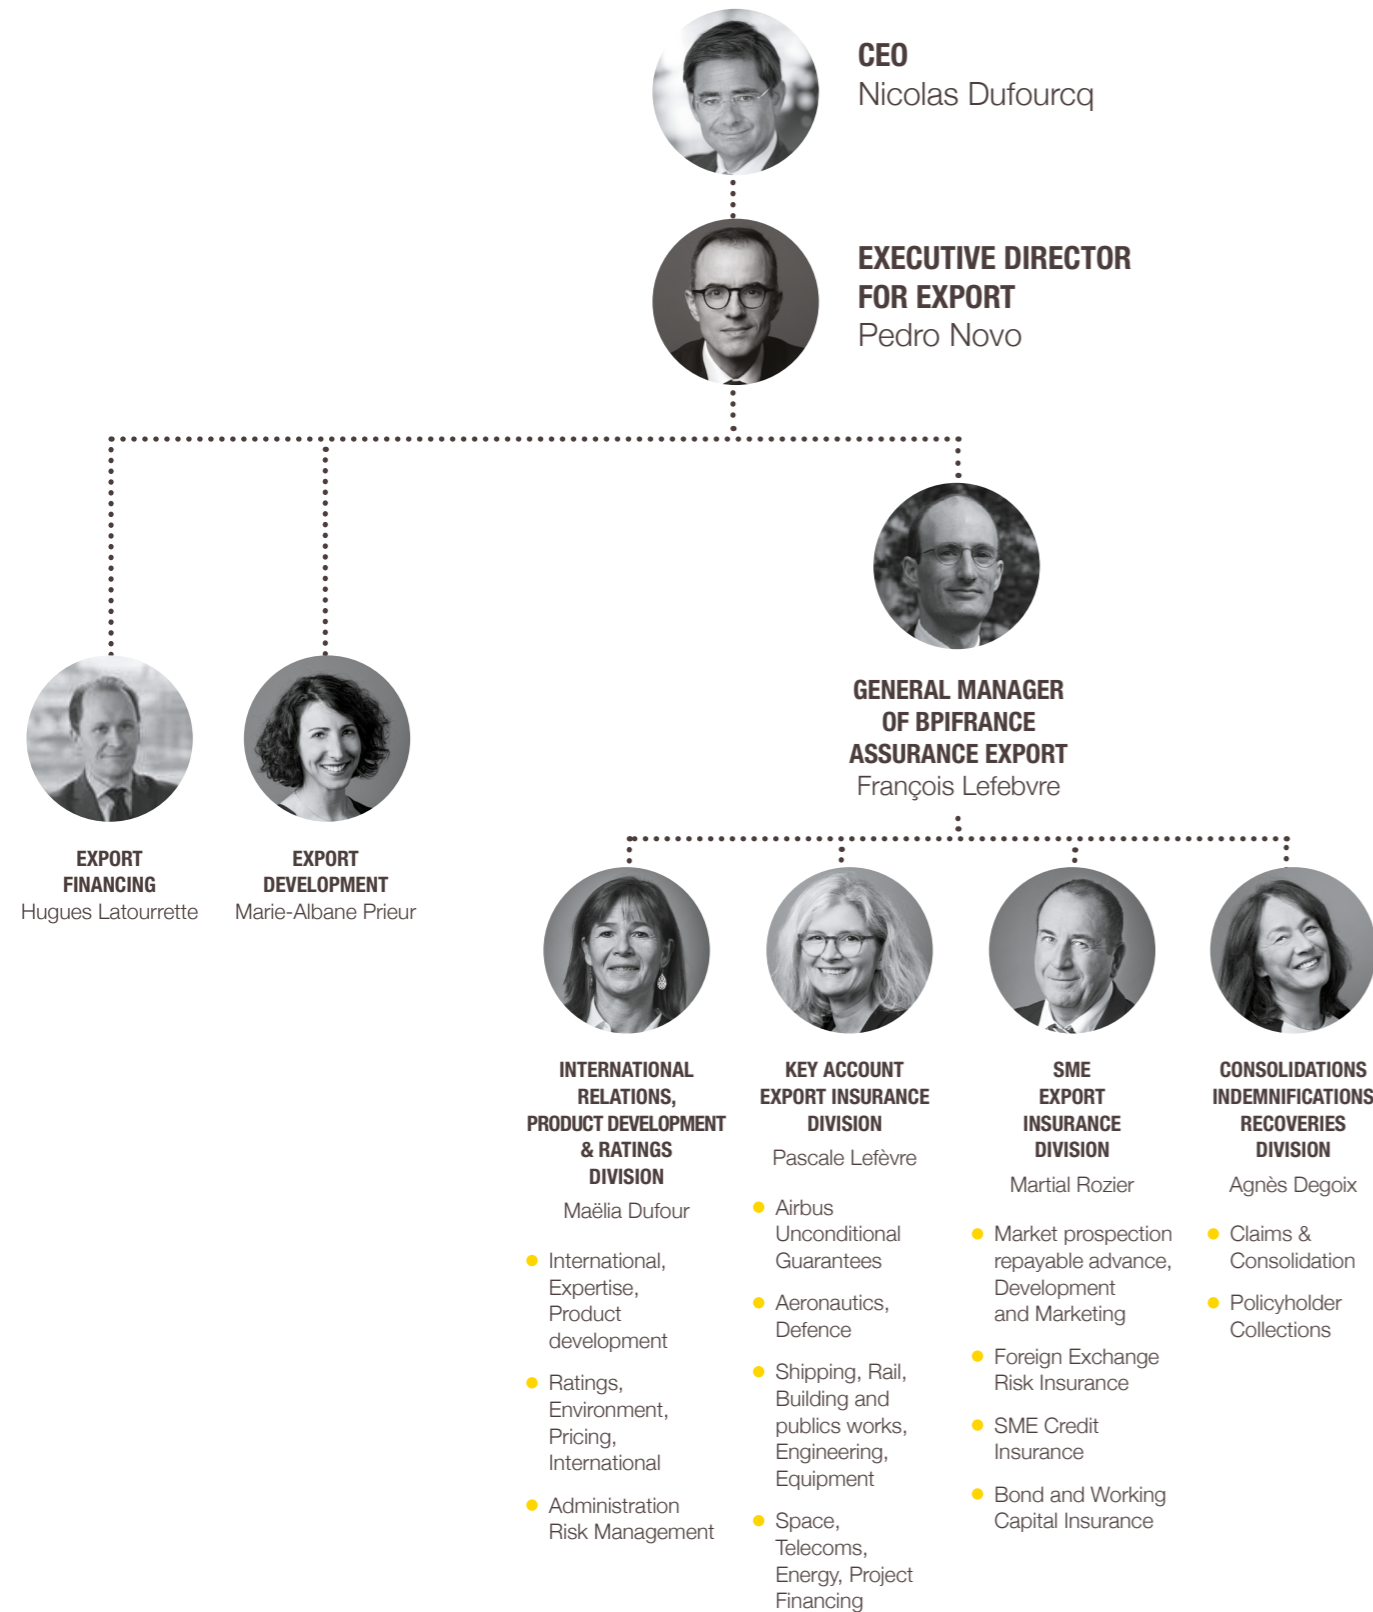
CEO
Nicolas Dufourcq

EXECUTIVE DIRECTOR FOR EXPORT
Pedro Novo

GENERAL MANAGER OF BPIFRANCE ASSURANCE EXPORT
François Lefebvre

EXPORT FINANCING
Hugues Latourrette

EXPORT DEVELOPMENT
Marie-Albane Prieur

INTERNATIONAL RELATIONS, PRODUCT DEVELOPMENT & RATINGS DIVISION
Maëlia Dufour

- International, Expertise, Product development
- Ratings, Environment, Pricing, International
- Administration Risk Management

KEY ACCOUNT EXPORT INSURANCE DIVISION
Pascale Lefèvre

- Airbus Unconditional Guarantees
- Aeronautics, Defence
- Shipping, Rail, Building and publics works, Engineering, Equipment
- Space, Telecoms, Energy, Project Financing

SME EXPORT INSURANCE DIVISION
Martial Rozier

- Market prospection repayable advance, Development and Marketing
- Foreign Exchange Risk Insurance
- SME Credit Insurance
- Bond and Working Capital Insurance

CONSOLIDATIONS INDEMNIFICATIONS RECOVERIES DIVISION
Agnès Degoix

- Claims & Consolidation
- Policyholder Collections